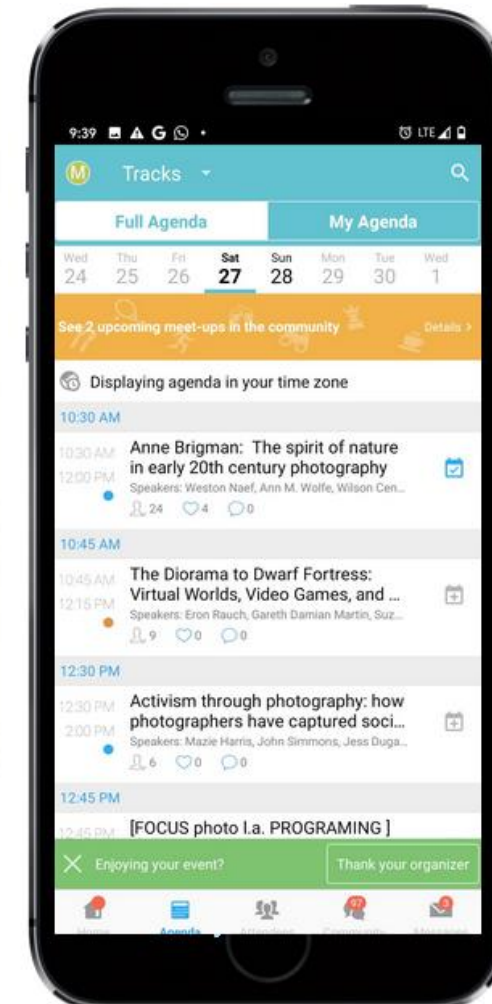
9:39 LTE

M Tracks

Full Agenda | My Agenda

Wed 24 Thu 25 Fri 26 Sat 27 Sun 28 Mon 29 Tue 30 Wed 1

See 2 upcoming meet-ups in the community Details >

Displaying agenda in your time zone

10:30 AM

10:30 AM 12:00 PM Anne Brigman: The spirit of nature in early 20th century photography
Speakers: Weston Naef, Ann M. Wolfe, Wilson Cen...
24 4 0

10:45 AM

10:45 AM 12:15 PM The Diorama to Dwarf Fortress: Virtual Worlds, Video Games, and ...
Speakers: Eron Rauch, Gareth Damian Martin, Suz...
9 0 0

12:30 PM

12:30 PM 2:00 PM Activism through photography: how photographers have captured soci...
Speakers: Mazie Harris, John Simmons, Jess Duga...
6 0 0

12:45 PM

12:45 PM [FOCUS photo l.a. PROGRAMING ]

X Enjoying your event? Thank your organizer

Home Agenda Attendees 97 Community 3 Messages